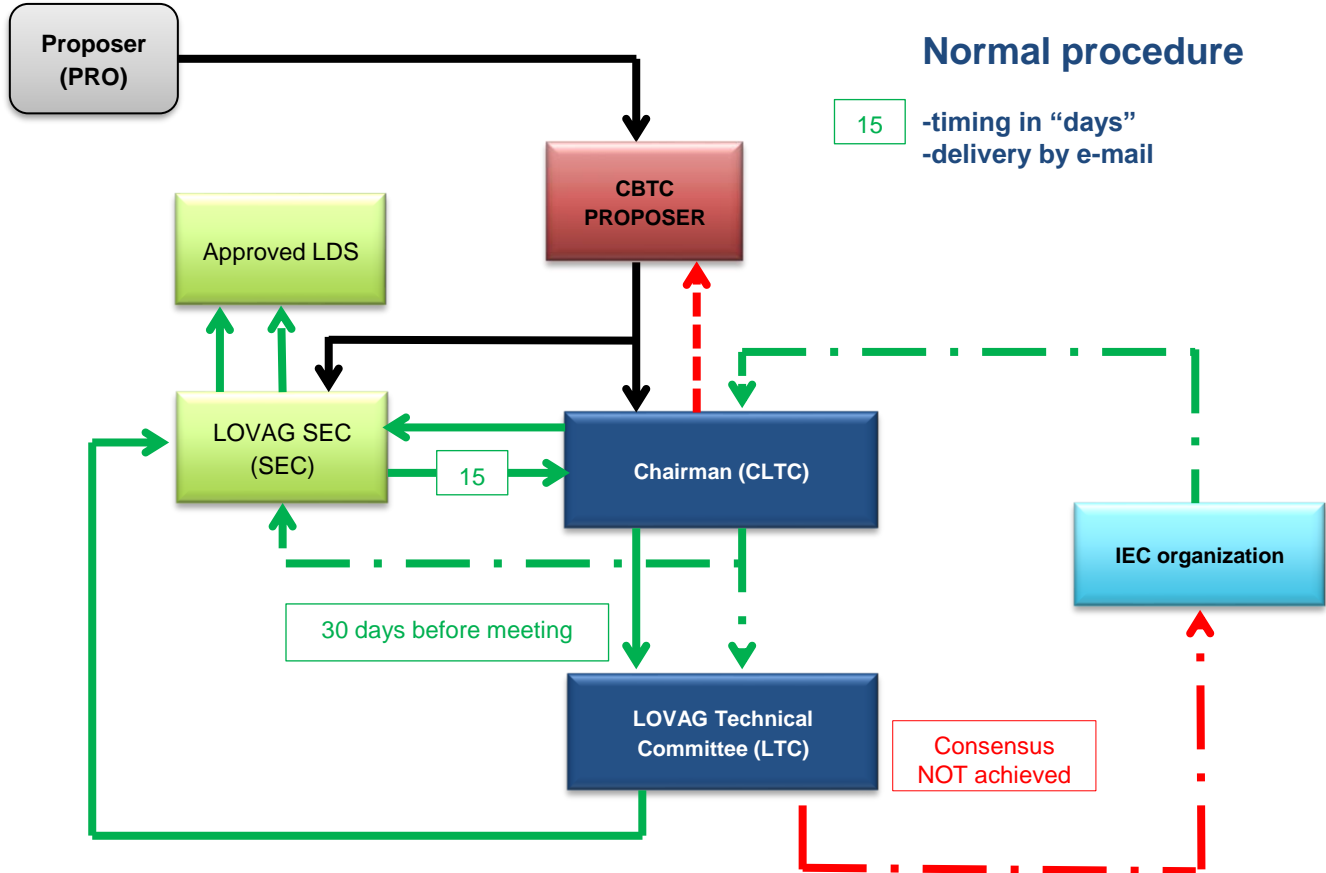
Proposer (PRO)

Normal procedure

15 -timing in “days”
-delivery by e-mail

CBTC PROPOSER

Approved LDS

LOVAG SEC (SEC)

15

Chairman (CLTC)

IEC organization

30 days before meeting

LOVAG Technical Committee (LTC)

Consensus NOT achieved